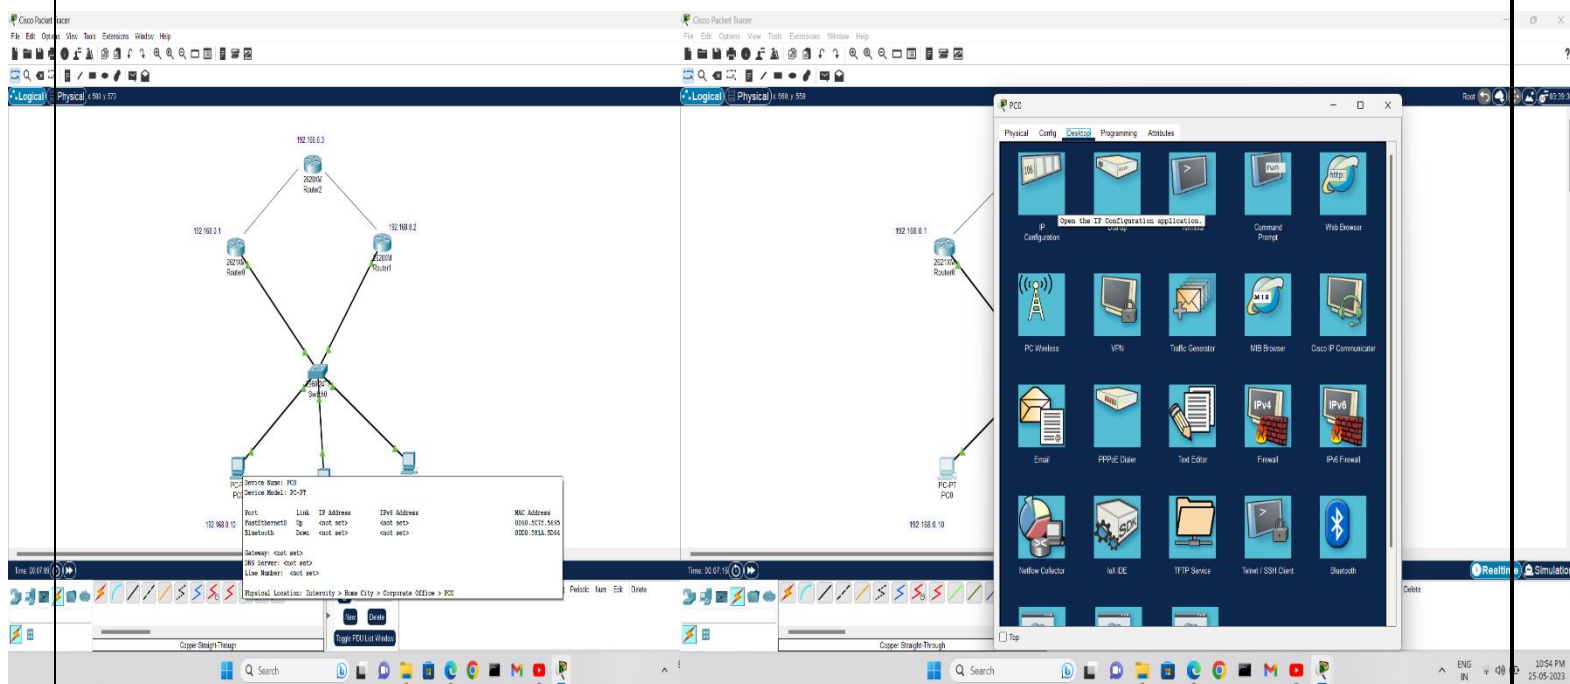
Cisco Packet Tracer
File Edit Options View Tools Extensions Window Help
Logical Physical x 590 y 573
192.168.0.3
2620XM Router2
192.168.0.1
192.168.0.2
2621XM Router0
2620XM Router1
2960-24 Switch0
PC PC
192.168.0.10
Device Name: PC0
Device Model: PC-PT

| Port | Link | IP Address | IPv6 Address | MAC Address |
|---|---|---|---|---|
| FastEthernet0 | Up | <not set> | <not set> | 0060.5C72.5695 |
| Bluetooth | Down | <not set> | <not set> | 00E0.391A.5D64 |

Gateway: <not set>
DNS Server: <not set>
Line Number: <not set>

Physical Location: Intercity > Home City > Corporate Office > PC0
Time: 00:07:05
Periodic Num Edit Delete
New Delete
Toggle PDU List Window
Copper Straight-Through
Search

Cisco Packet Tracer
File Edit Options View Tools Extensions Window Help
Logical Physical x 660 y 559
192.168.0.1
2621XM Router0
PC-PT PC0
192.168.0.10
Time: 00:07:19
Copper Straight-Through
Root
Realtime Simulation
Delete

PC0
Physical Config Desktop Programming Attributes
IP Configuration
Open the IP Configuration application.
Dial-up
Terminal
Command Prompt
Web Browser
PC Wireless
VPN
Traffic Generator
MIB Browser
Cisco IP Communicator
Email
PPPoE Dialer
Text Editor
Firewall
IPv6 Firewall
Netflow Collector
IoT IDE
TFTP Service
Telnet / SSH Client
Bluetooth
Top

Search
ENG IN
10:54 PM
25-05-2023